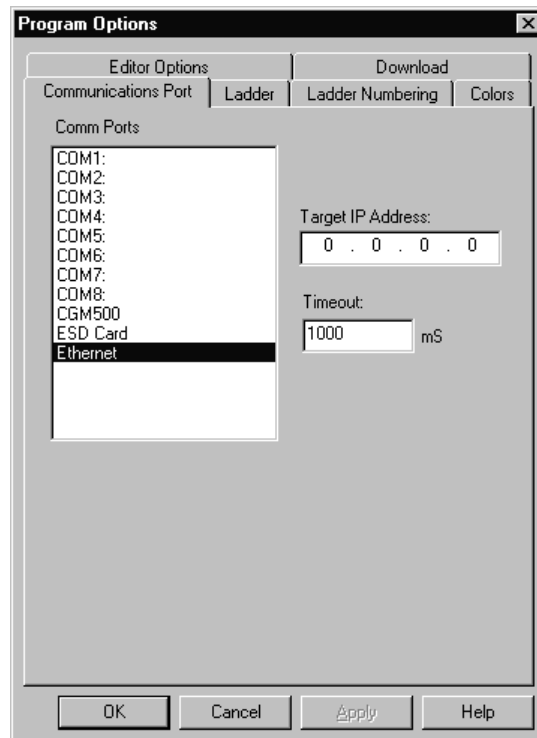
Program Options

Editor Options
Download
Communications Port
Ladder
Ladder Numbering
Colors

Comm Ports

COM1:
COM2:
COM3:
COM4:
COM5:
COM6:
COM7:
COM8:
CGM500
ESD Card
Ethernet

Target IP Address:

0 . 0 . 0 . 0

Timeout:

1000 mS

OK
Cancel
Apply
Help